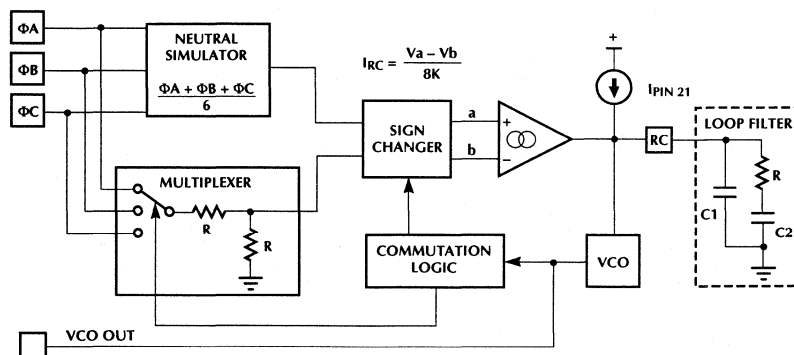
ΦA

ΦB

ΦC

NEUTRAL SIMULATOR

$\frac{\Phi A + \Phi B + \Phi C}{6}$

$I_{RC} = \frac{Va - Vb}{8K}$

SIGN CHANGER

a

b

+

−

$I_{PIN\ 21}$

RC

LOOP FILTER

R

C1

C2

MULTIPLEXER

R

R

COMMUTATION LOGIC

VCO

VCO OUT